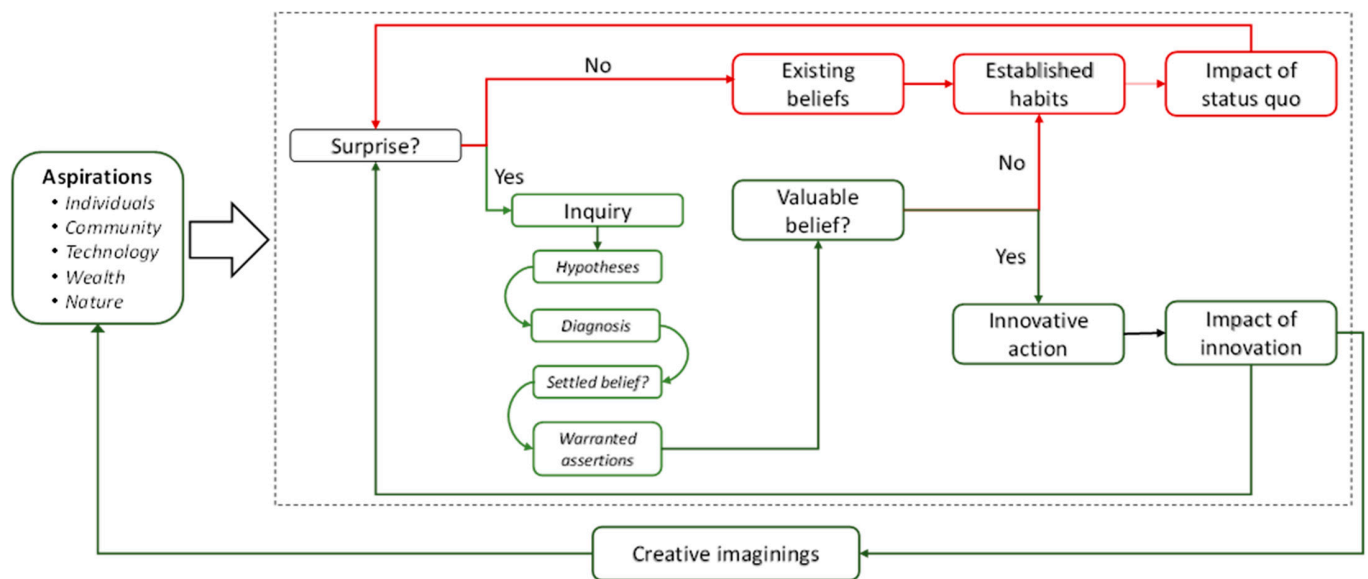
Aspirations
• Individuals
• Community
• Technology
• Wealth
• Nature

Surprise?

No

Existing beliefs

Established habits

Impact of status quo

Yes

Inquiry

Hypotheses

Diagnosis

Settled belief?

Warranted assertions

Valuable belief?

No

Yes

Innovative action

Impact of innovation

Creative imaginings